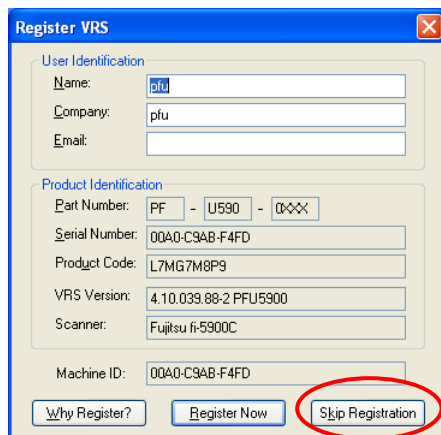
Register VRS

User Identification

Name: pfu

Company: pfu

Email:

Product Identification

Part Number: PF - U590 - 0XXX

Serial Number: 00A0-C9AB-F4FD

Product Code: L7MG7M8P9

VRS Version: 4.10.039.88-2 PFU5900

Scanner: Fujitsu fi-5900C

Machine ID: 00A0-C9AB-F4FD

Why Register?

Register Now

Skip Registration